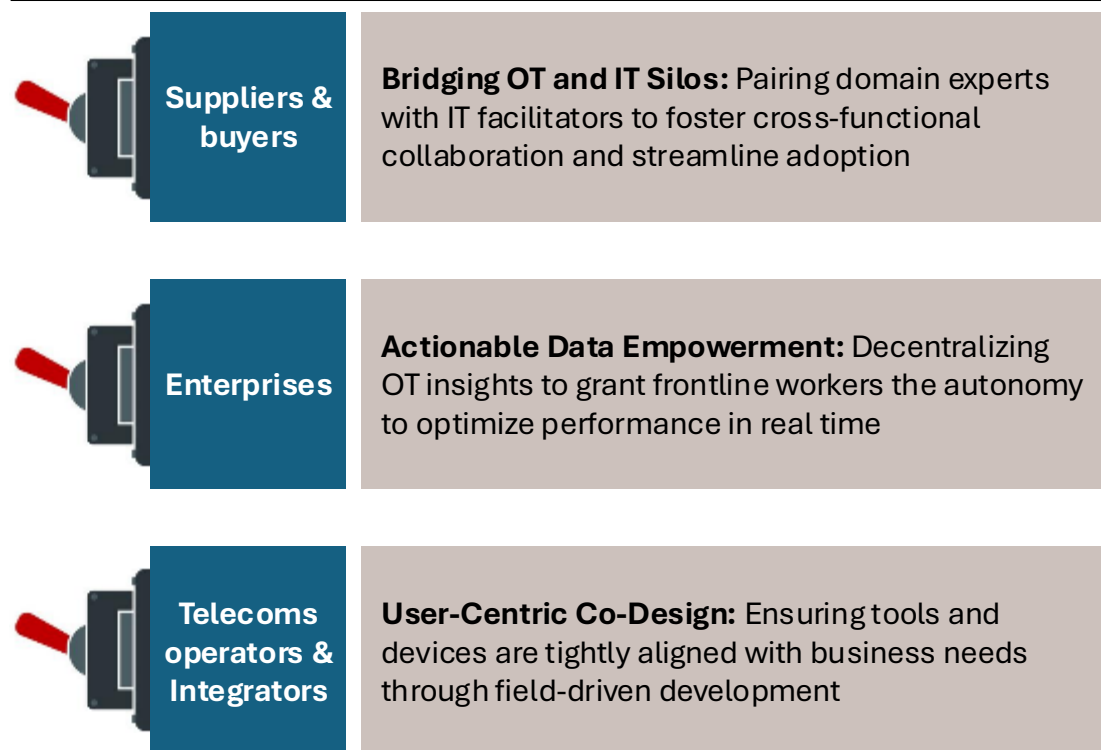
Suppliers & buyers

**Bridging OT and IT Silos:** Pairing domain experts with IT facilitators to foster cross-functional collaboration and streamline adoption

Enterprises

**Actionable Data Empowerment:** Decentralizing OT insights to grant frontline workers the autonomy to optimize performance in real time

Telecoms operators & Integrators

**User-Centric Co-Design:** Ensuring tools and devices are tightly aligned with business needs through field-driven development